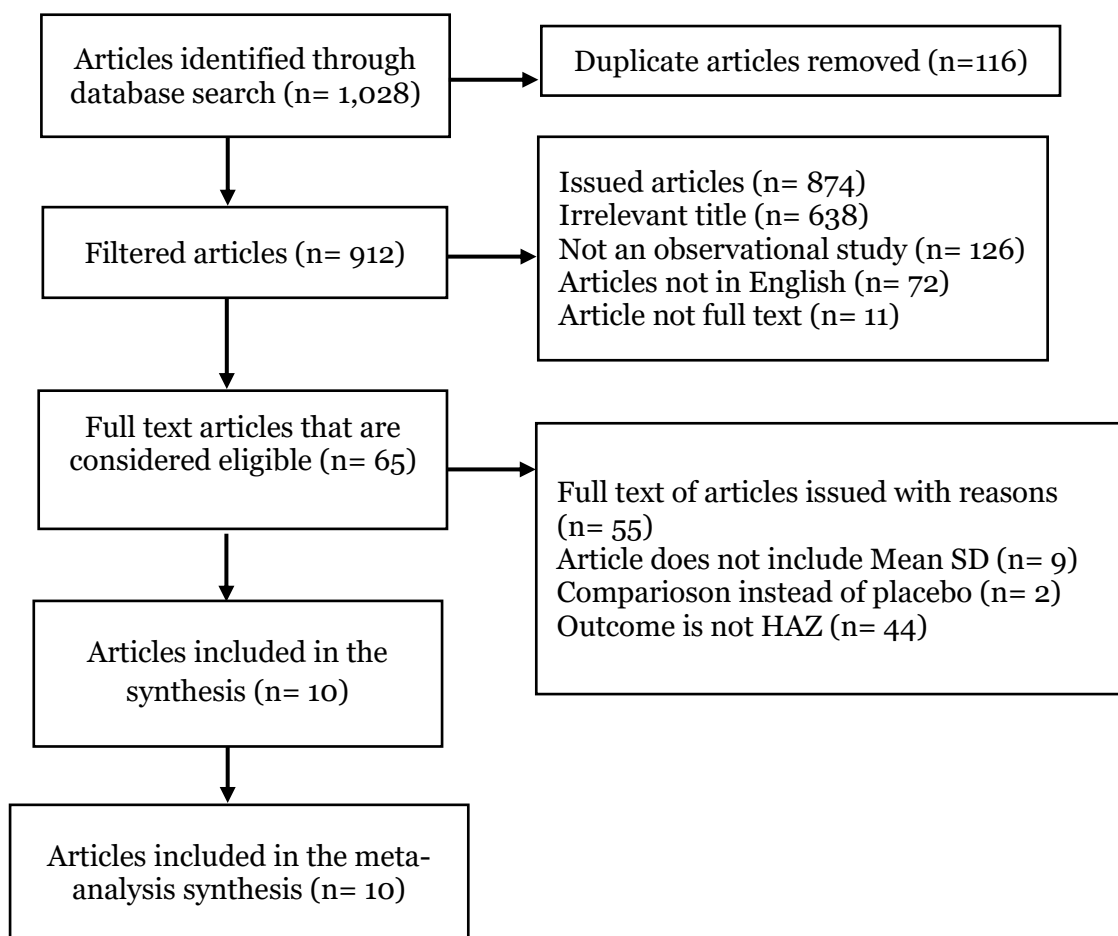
Articles identified through database search (n= 1,028)

Duplicate articles removed (n=116)

Filtered articles (n= 912)

Issued articles (n= 874)
Irrelevant title (n= 638)
Not an observational study (n= 126)
Articles not in English (n= 72)
Article not full text (n= 11)

Full text articles that are considered eligible (n= 65)

Full text of articles issued with reasons (n= 55)
Article does not include Mean SD (n= 9)
Comparioson instead of placebo (n= 2)
Outcome is not HAZ (n= 44)

Articles included in the synthesis (n= 10)

Articles included in the meta-analysis synthesis (n= 10)